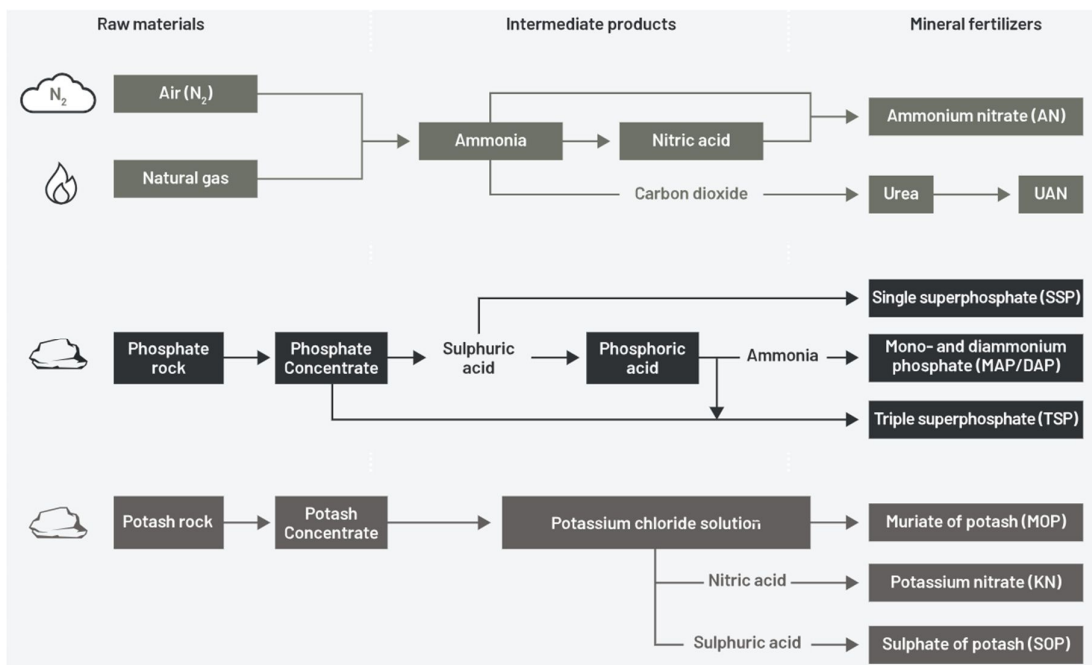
Raw materials

Intermediate products

Mineral fertilizers

$N_2$

Air ($N_2$)

Natural gas

Ammonia

Nitric acid

Ammonium nitrate (AN)

Carbon dioxide

Urea

UAN

Single superphosphate (SSP)

Phosphate rock

Phosphate Concentrate

Sulphuric acid

Phosphoric acid

Ammonia

Mono- and diammonium phosphate (MAP/DAP)

Triple superphosphate (TSP)

Potash rock

Potash Concentrate

Potassium chloride solution

Muriate of potash (MOP)

Nitric acid

Potassium nitrate (KN)

Sulphuric acid

Sulphate of potash (SOP)